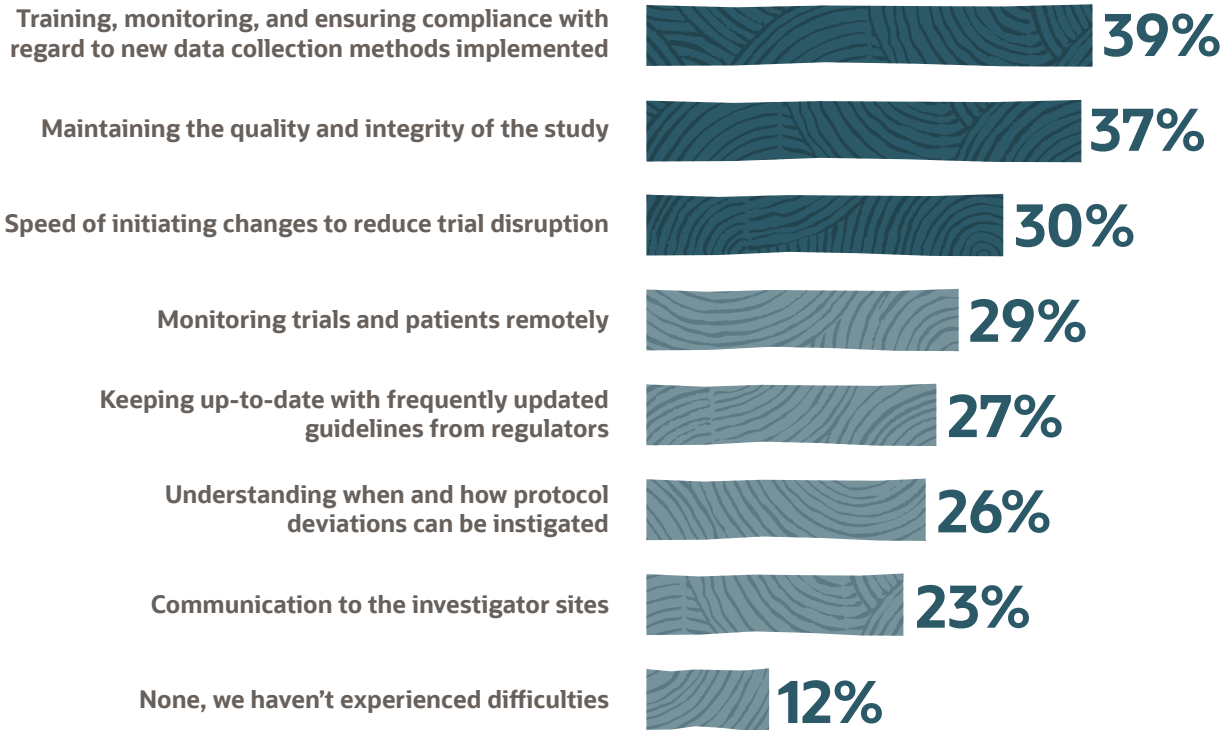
Training, monitoring, and ensuring compliance with regard to new data collection methods implemented 39%

Maintaining the quality and integrity of the study 37%

Speed of initiating changes to reduce trial disruption 30%

Monitoring trials and patients remotely 29%

Keeping up-to-date with frequently updated guidelines from regulators 27%

Understanding when and how protocol deviations can be instigated 26%

Communication to the investigator sites 23%

None, we haven't experienced difficulties 12%